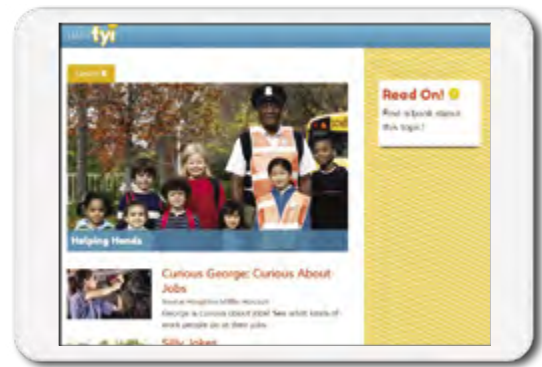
fyi

Lesson 6

Helping Hands

Read On!
Find a book about this topic!

Curious George: Curious About Jobs
Source: Houghton Mifflin Harcourt
George is curious about jobs! See what kinds of work people do at their jobs.

Silly Jokes